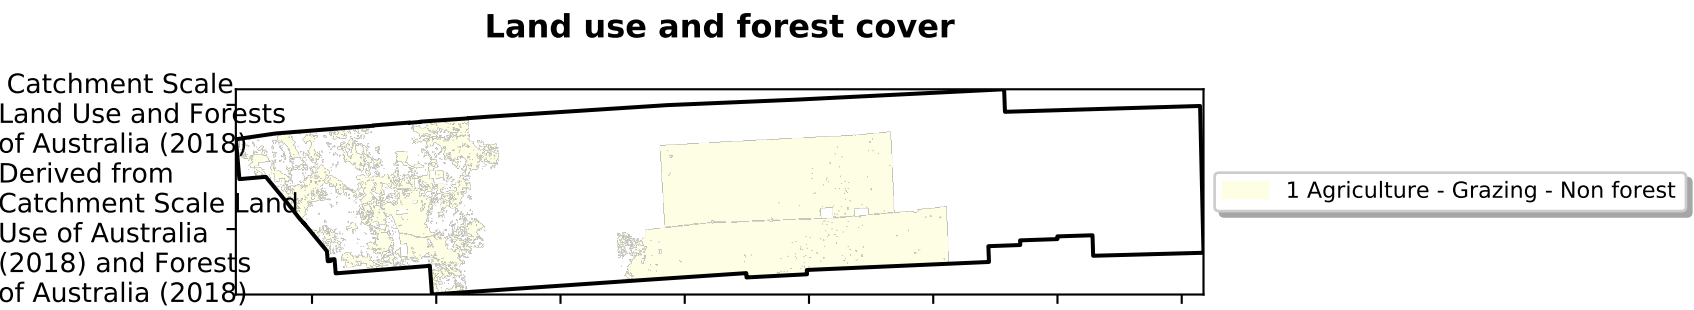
Land use and forest cover

Catchment Scale Land Use and Forests of Australia (2018) Derived from Catchment Scale Land Use of Australia (2018) and Forests of Australia (2018)

1 Agriculture - Grazing - Non forest